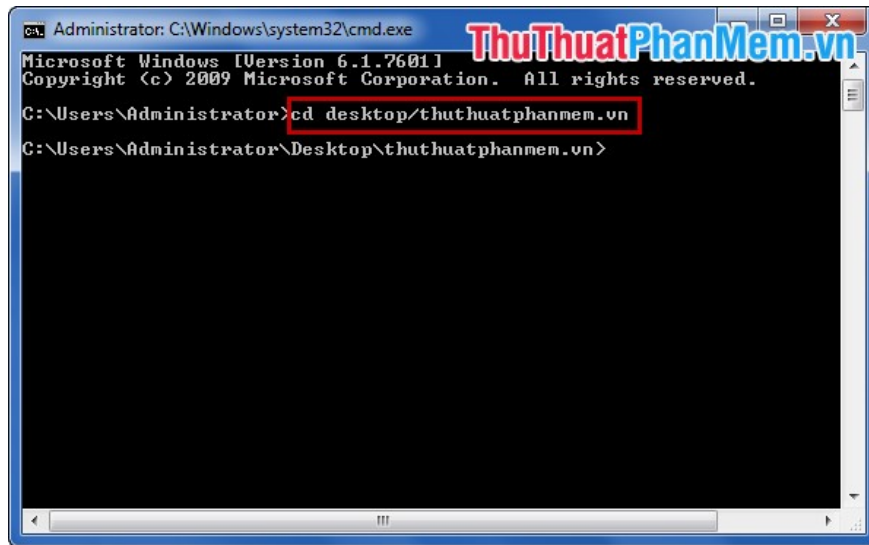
Administrator: C:\Windows\system32\cmd.exe

ThuThuatPhanMem.vn

Microsoft Windows [Version 6.1.7601]
Copyright (c) 2009 Microsoft Corporation. All rights reserved.

C:\Users\Administrator>cd desktop/thuthuatphanmem.vn

C:\Users\Administrator\Desktop\thuthuatphanmem.vn>